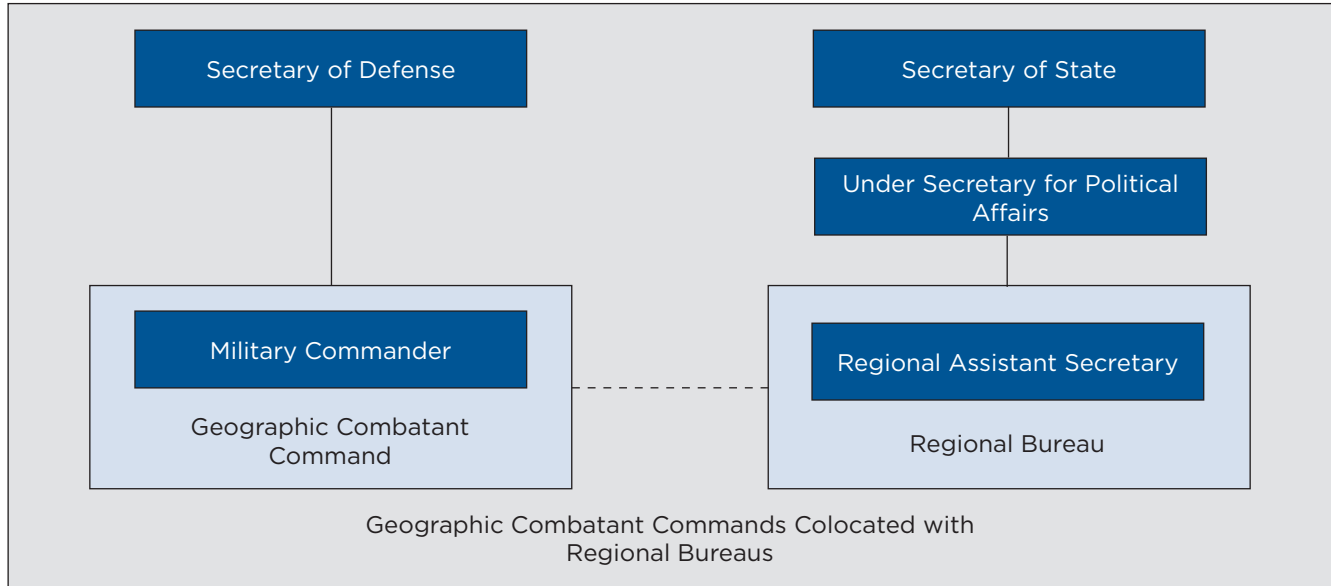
Secretary of Defense

Secretary of State

Under Secretary for Political Affairs

Military Commander

Geographic Combatant Command

Regional Assistant Secretary

Regional Bureau

Geographic Combatant Commands Colocated with Regional Bureaus